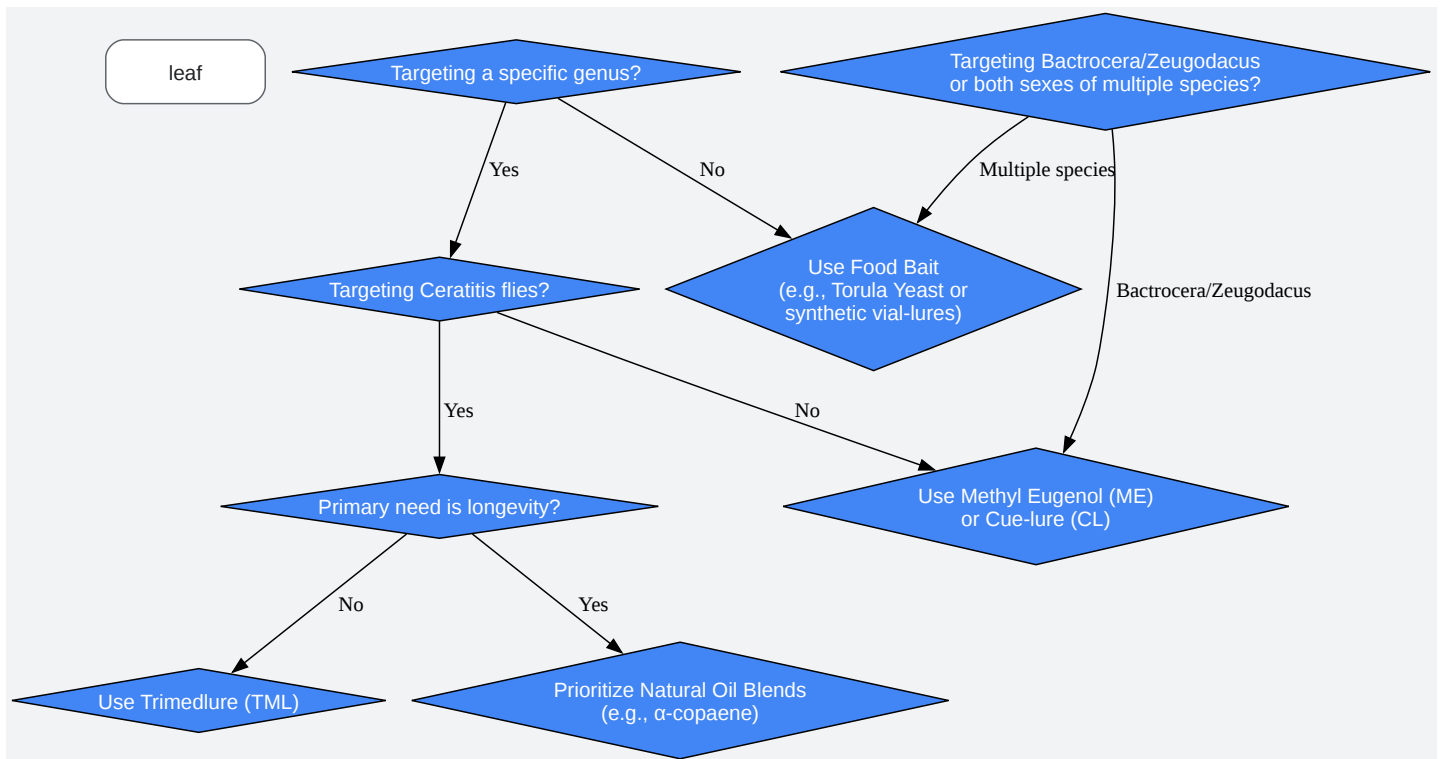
leaf

Targeting a specific genus?

Targeting Bactrocera/Zeugodacus or both sexes of multiple species?

Yes

No

Multiple species

Targeting Ceratitis flies?

Use Food Bait (e.g., Torula Yeast or synthetic vial-lures)

Bactrocera/Zeugodacus

Yes

No

Primary need is longevity?

Use Methyl Eugenol (ME) or Cue-lure (CL)

No

Yes

Use Trimedlure (TML)

Prioritize Natural Oil Blends (e.g., α-copaene)